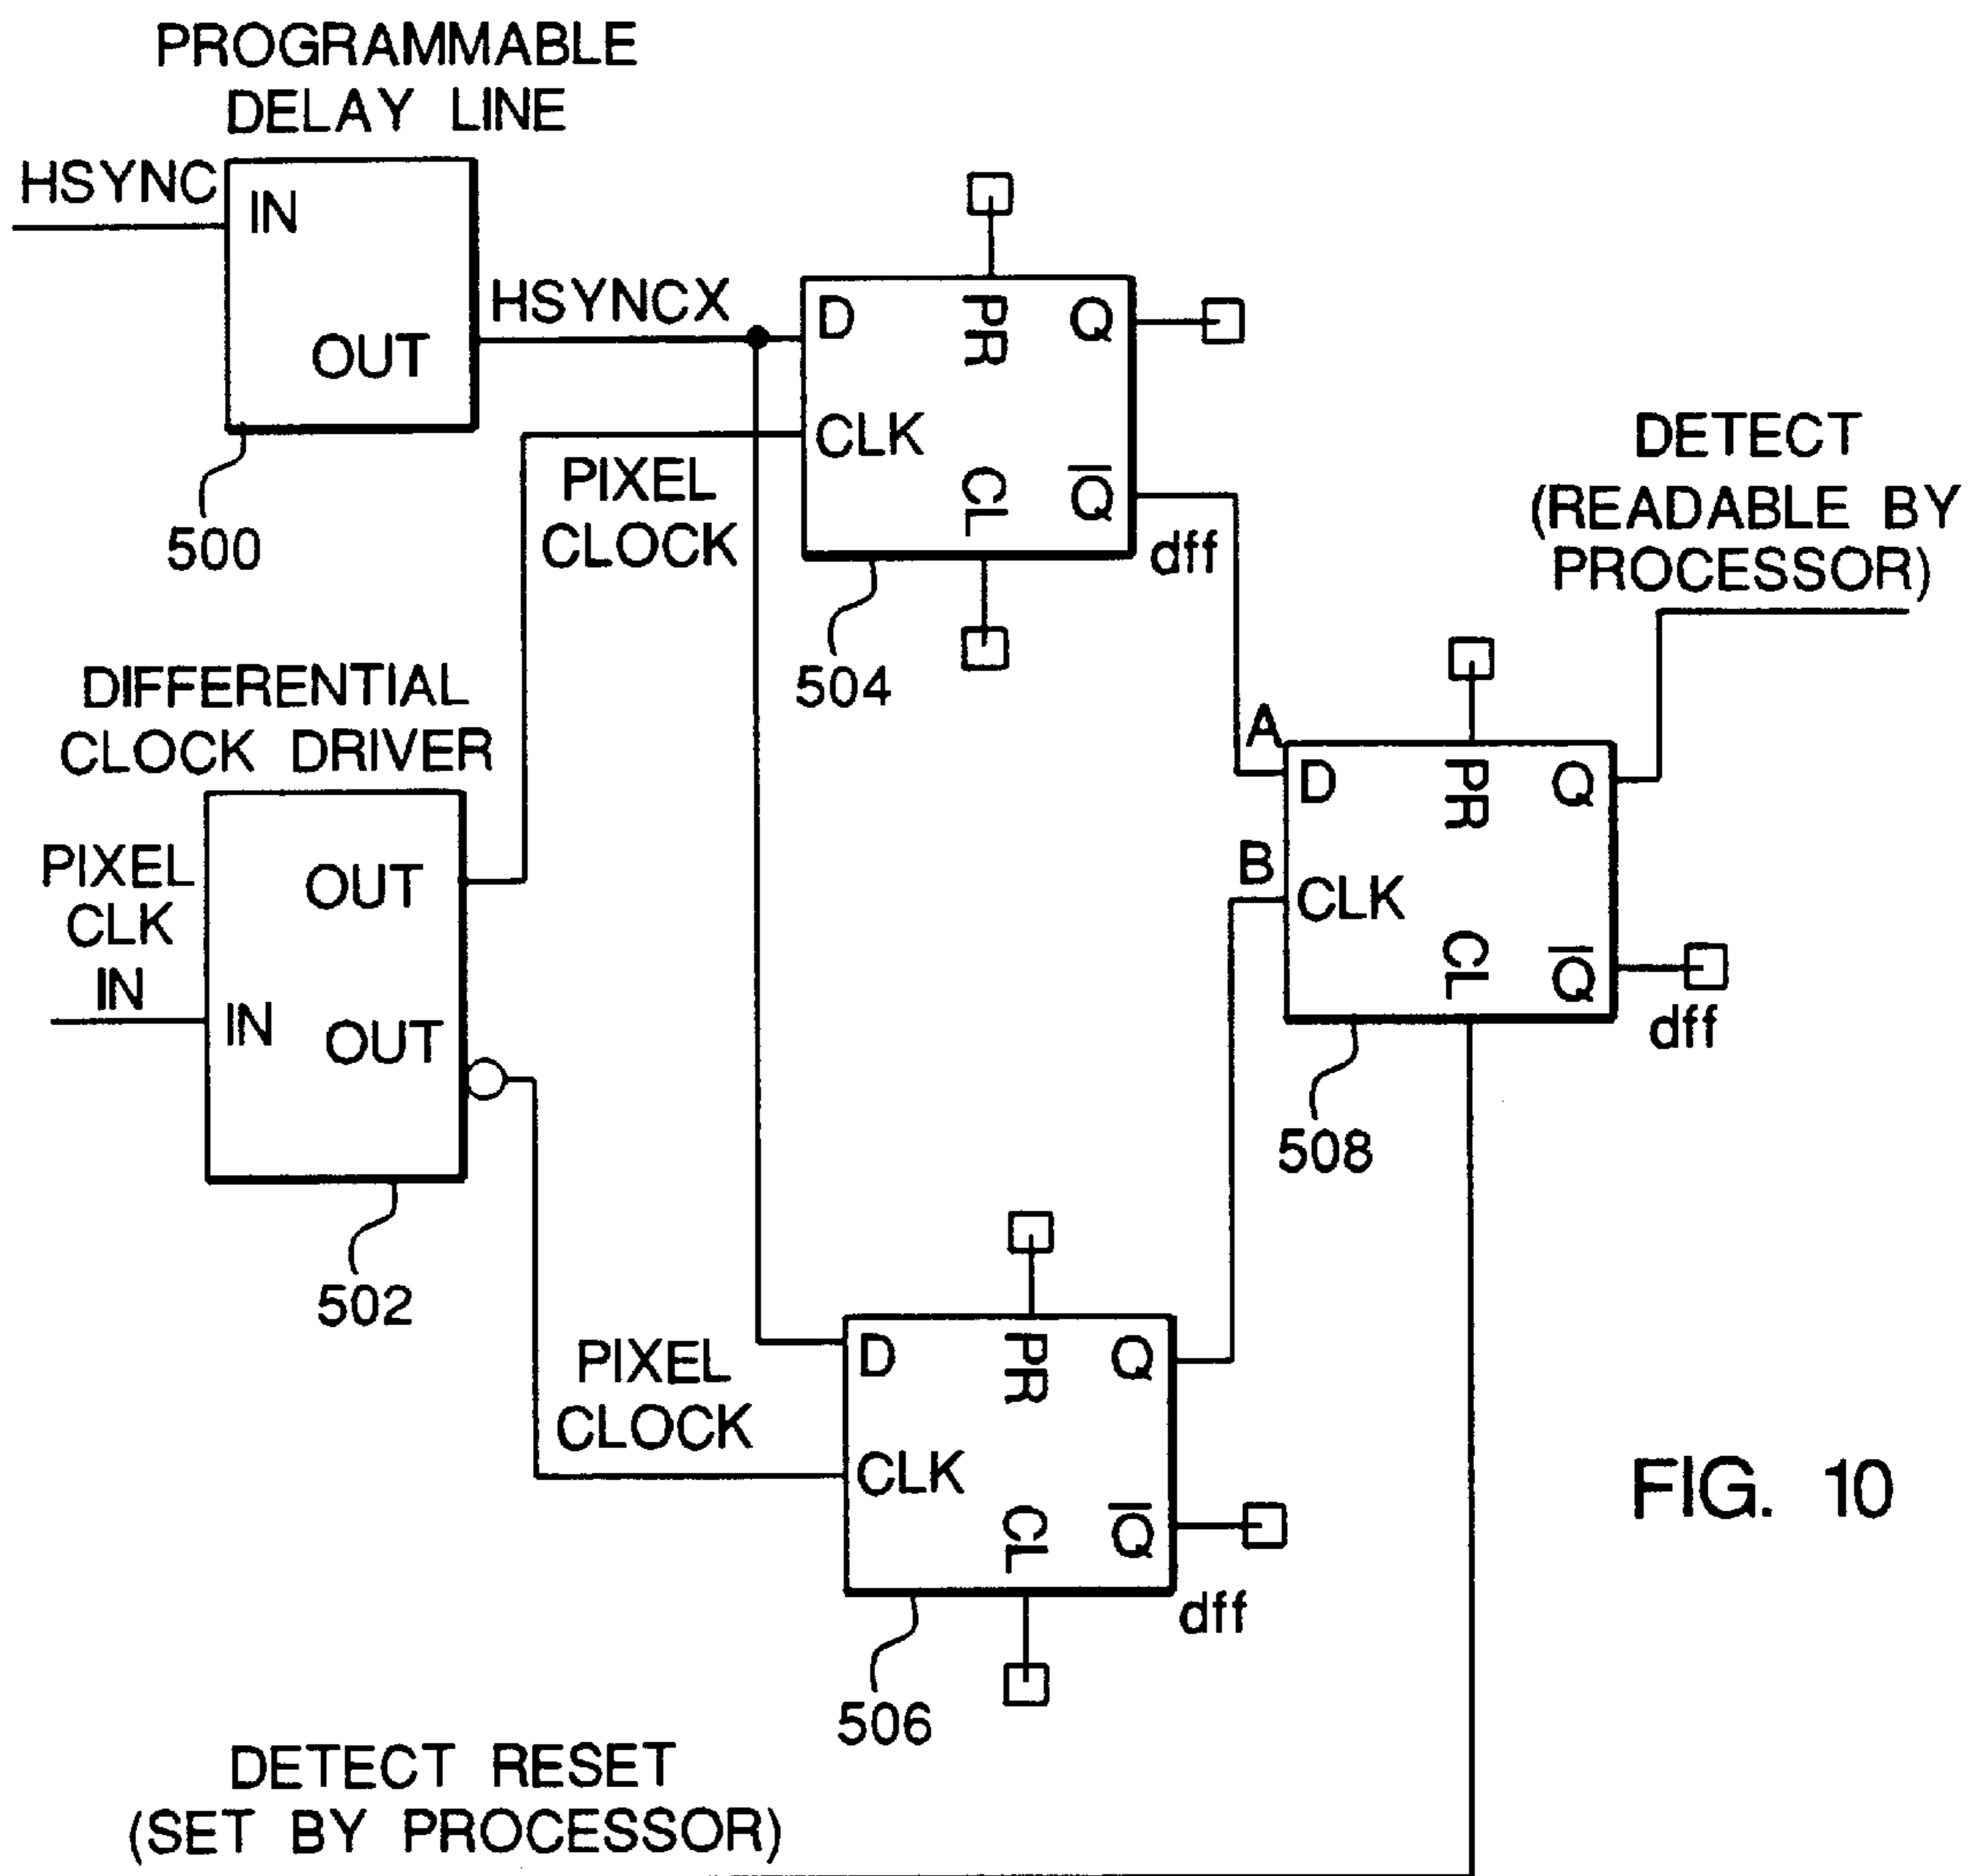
PROGRAMMABLE DELAY LINE

HSYNC

IN

OUT

500

HSYNCX

D

PR

Q

CLK

CL

$\overline{Q}$

dff

504

PIXEL CLOCK

DETECT (READABLE BY PROCESSOR)

DIFFERENTIAL CLOCK DRIVER

PIXEL CLK IN

IN

OUT

OUT

502

A

B

D

PR

Q

CLK

CL

$\overline{Q}$

dff

508

PIXEL CLOCK

D

PR

Q

CLK

CL

$\overline{Q}$

dff

506

FIG. 10

DETECT RESET (SET BY PROCESSOR)